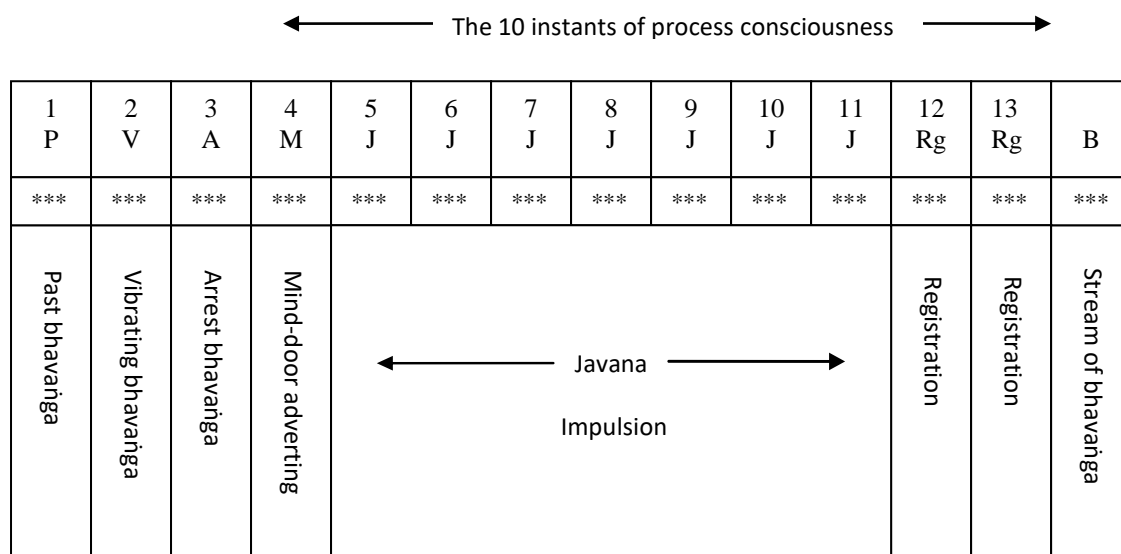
The 10 instants of process consciousness

| 1 P | 2 V | 3 A | 4 M | 5 J | 6 J | 7 J | 8 J | 9 J | 10 J | 11 J | 12 Rg | 13 Rg | B |
|---|---|---|---|---|---|---|---|---|---|---|---|---|---|
| *** | *** | *** | *** | *** | *** | *** | *** | *** | *** | *** | *** | *** | *** |
| Past bhavaṅga | Vibrating bhavaṅga | Arrest bhavaṅga | Mind-door adverting | Javana Impulsion | | | | | | | Registration | Registration | Stream of bhavaṅga |